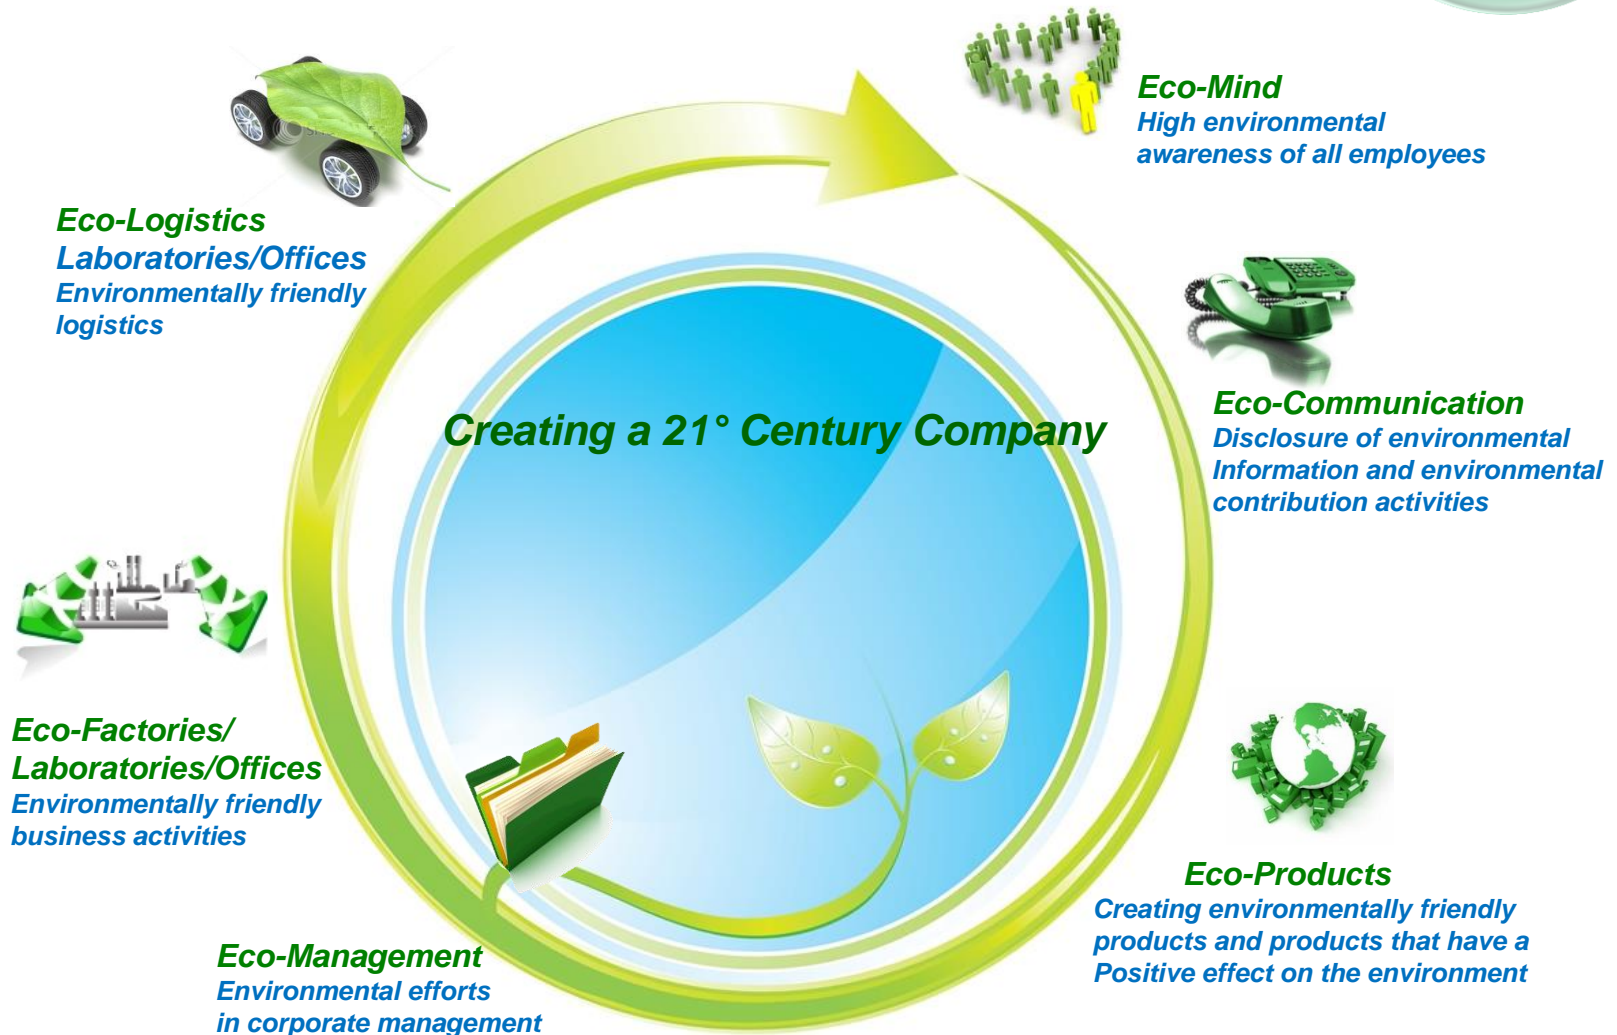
Eco-Mind
High environmental awareness of all employees

Eco-Logistics
Laboratories/Offices
Environmentally friendly logistics

Creating a 21° Century Company

Eco-Communication
Disclosure of environmental Information and environmental contribution activities

Eco-Factories/
Laboratories/Offices
Environmentally friendly business activities

Eco-Products
Creating environmentally friendly products and products that have a Positive effect on the environment

Eco-Management
Environmental efforts in corporate management